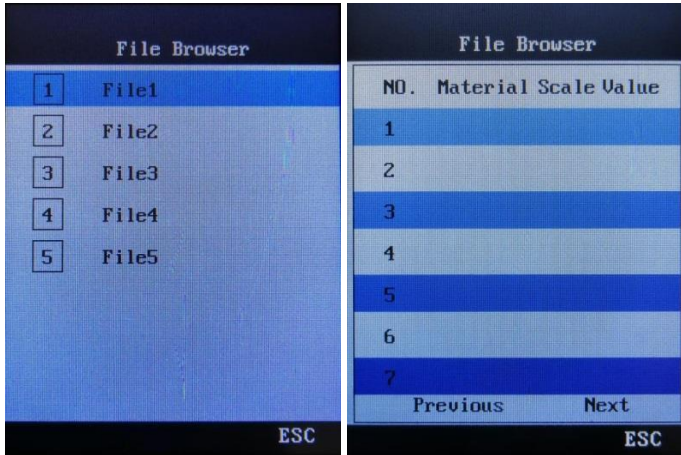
File Browser

1 File1
2 File2
3 File3
4 File4
5 File5

ESC

File Browser

| NO. | Material | Scale | Value |
|---|---|---|---|
| 1 | | | |
| 2 | | | |
| 3 | | | |
| 4 | | | |
| 5 | | | |
| 6 | | | |
| 7 | | | |

Previous Next

ESC